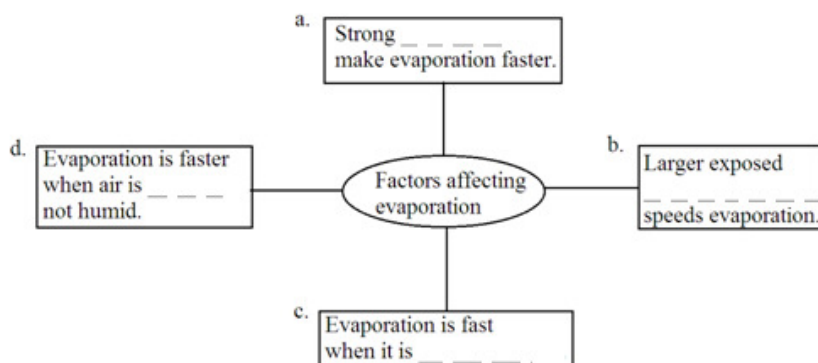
a. Strong _ _ _ _ make evaporation faster.

b. Larger exposed _ _ _ _ _ _ _ speeds evaporation.

c. Evaporation is fast when it is _ _ _ _.

d. Evaporation is faster when air is _ _ _ not humid.

Factors affecting evaporation